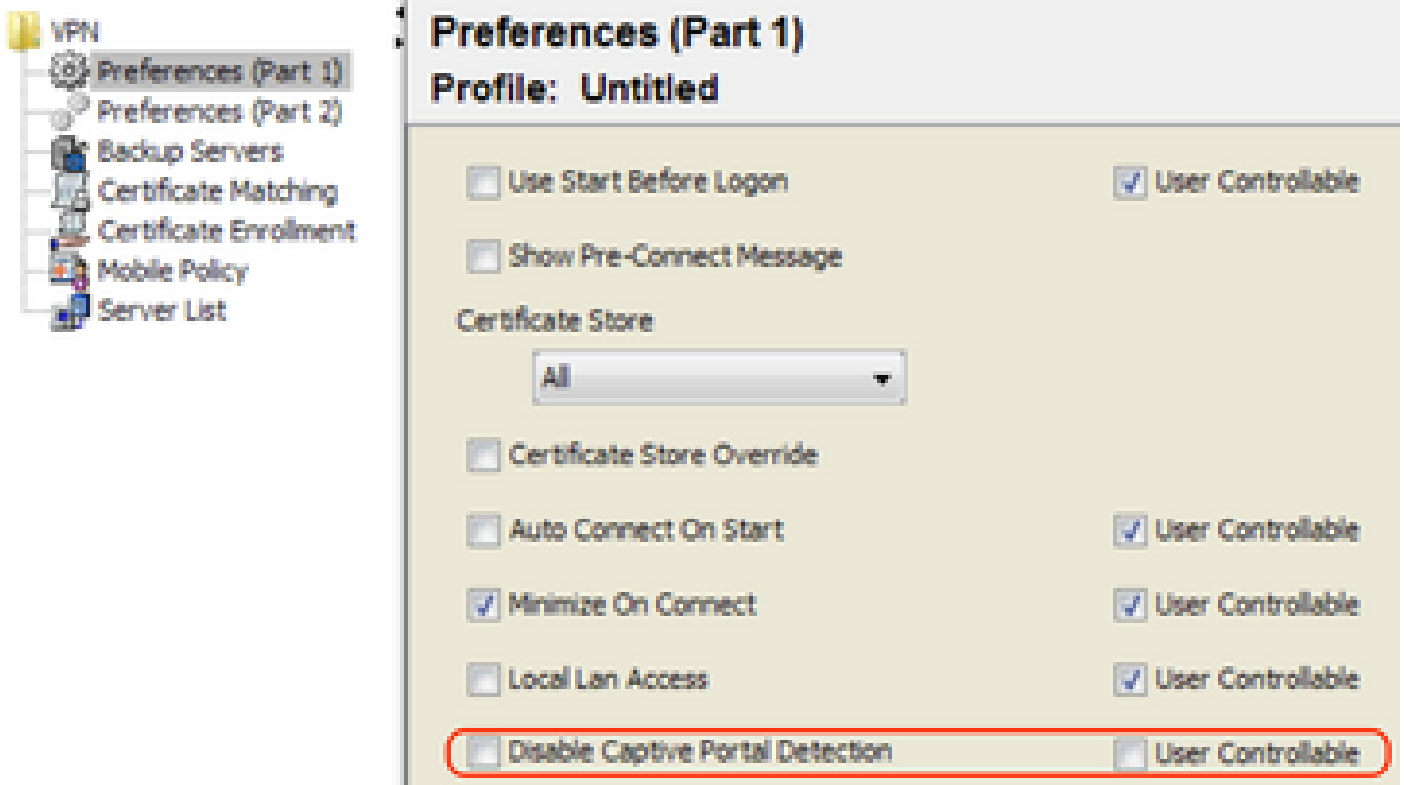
VPN
Preferences (Part 1)
Preferences (Part 2)
Backup Servers
Certificate Matching
Certificate Enrollment
Mobile Policy
Server List

Preferences (Part 1)
Profile: Untitled

Use Start Before Logon
User Controllable

Show Pre-Connect Message

Certificate Store
All

Certificate Store Override

Auto Connect On Start
User Controllable

Minimize On Connect
User Controllable

Local Lan Access
User Controllable

Disable Captive Portal Detection
User Controllable